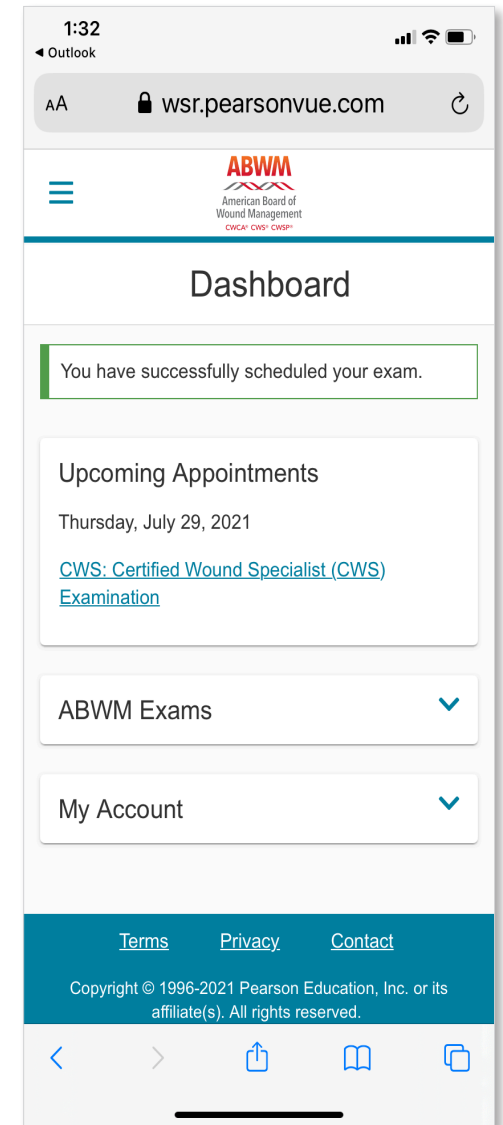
1:32
◂ Outlook

AA wsr.pearsonvue.com

ABWM
American Board of Wound Management
CWCA® CWS® CWSP®

Dashboard

You have successfully scheduled your exam.

Upcoming Appointments

Thursday, July 29, 2021

CWS: Certified Wound Specialist (CWS) Examination

ABWM Exams

My Account

Terms Privacy Contact

Copyright © 1996-2021 Pearson Education, Inc. or its affiliate(s). All rights reserved.